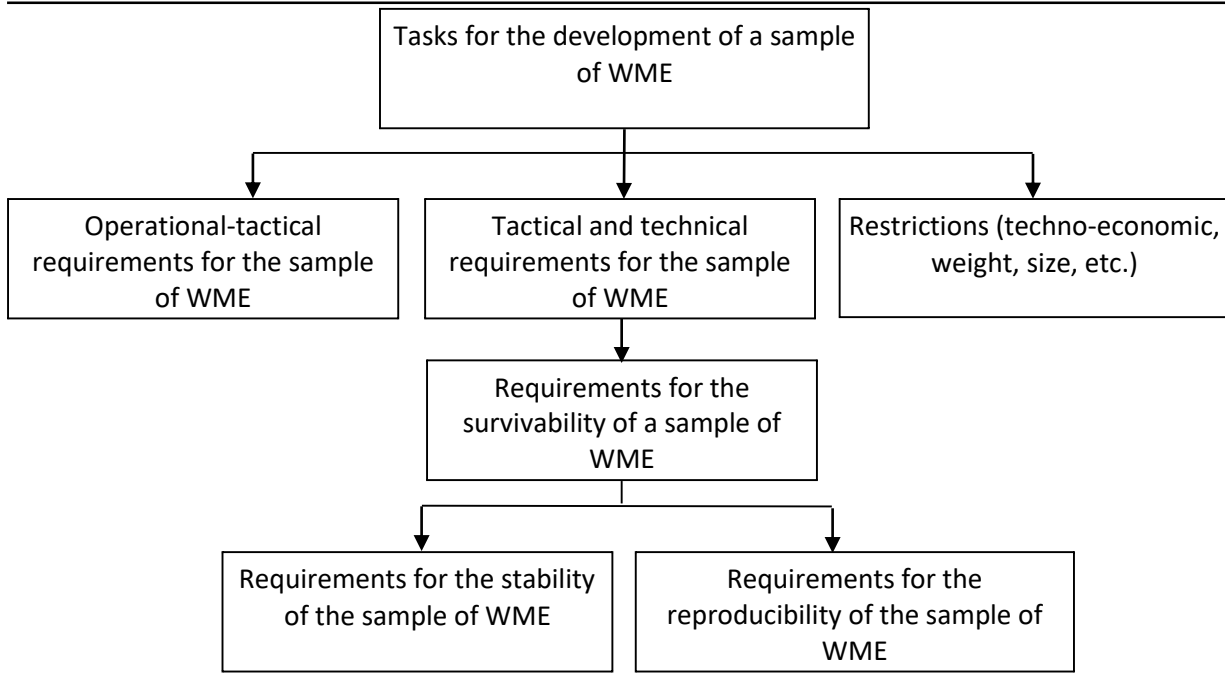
Tasks for the development of a sample of WME

Operational-tactical requirements for the sample of WME

Tactical and technical requirements for the sample of WME

Restrictions (techno-economic, weight, size, etc.)

Requirements for the survivability of a sample of WME

Requirements for the stability of the sample of WME

Requirements for the reproducibility of the sample of WME